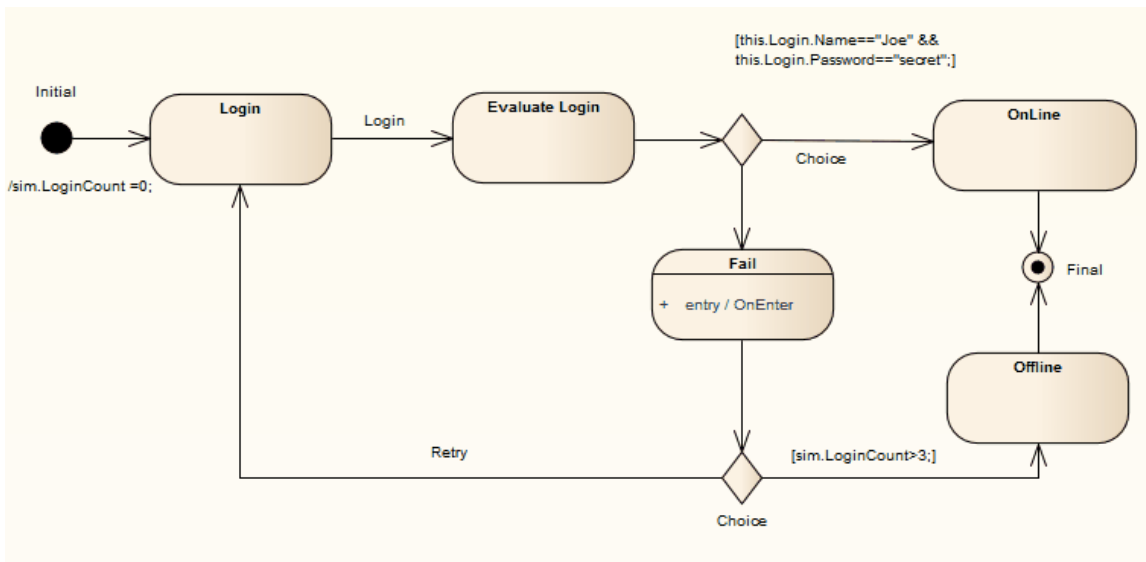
Initial

/sim.LoginCount =0;

Login

Login

Evaluate Login

[this.Login.Name=="Joe" && this.Login.Password=="secret";]

Choice

OnLine

Fail

+ entry / OnEnter

Final

Offline

Retry

[sim.LoginCount>3;]

Choice